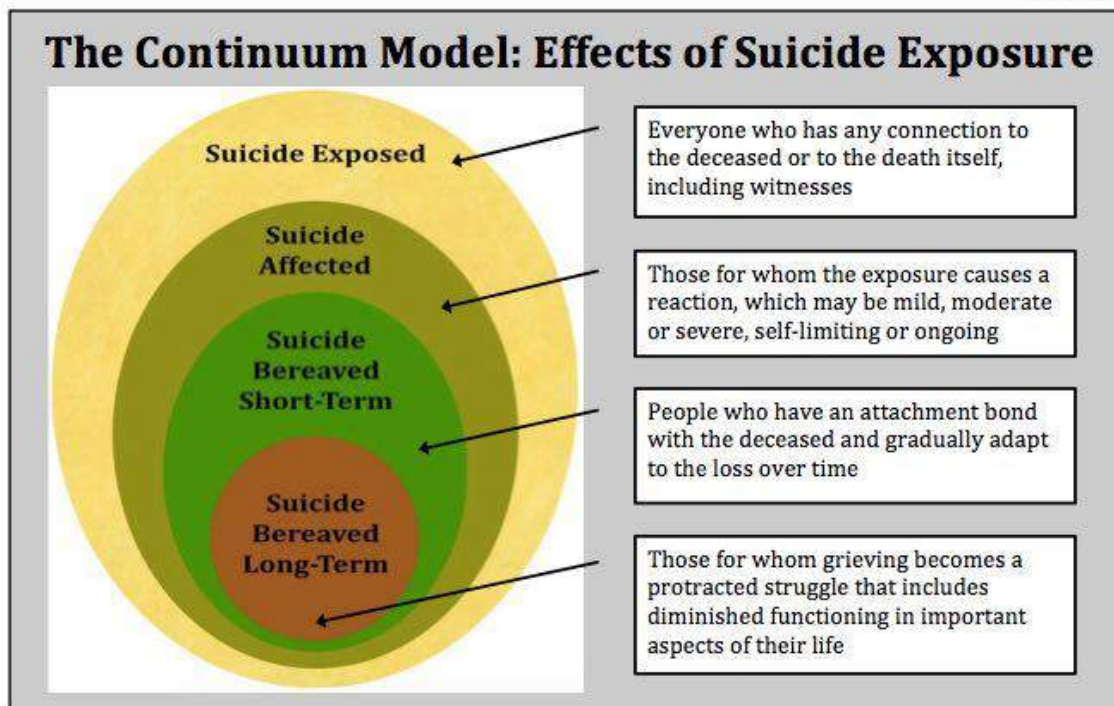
The Continuum Model: Effects of Suicide Exposure

Suicide Exposed

Suicide Affected

Suicide Bereaved Short-Term

Suicide Bereaved Long-Term

Everyone who has any connection to the deceased or to the death itself, including witnesses

Those for whom the exposure causes a reaction, which may be mild, moderate or severe, self-limiting or ongoing

People who have an attachment bond with the deceased and gradually adapt to the loss over time

Those for whom grieving becomes a protracted struggle that includes diminished functioning in important aspects of their life